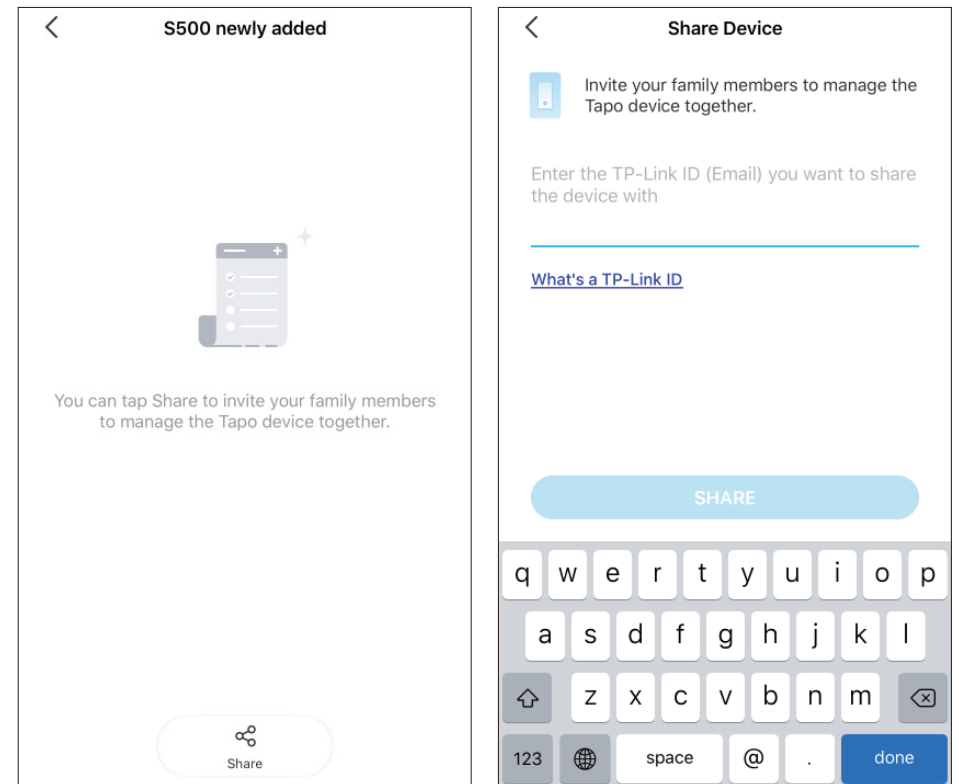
S500 newly added

You can tap Share to invite your family members to manage the Tapo device together.

Share

Share Device

Invite your family members to manage the Tapo device together.

Enter the TP-Link ID (Email) you want to share the device with

What's a TP-Link ID

SHARE

q w e r t y u i o p
a s d f g h j k l
z x c v b n m
123 space @ . done